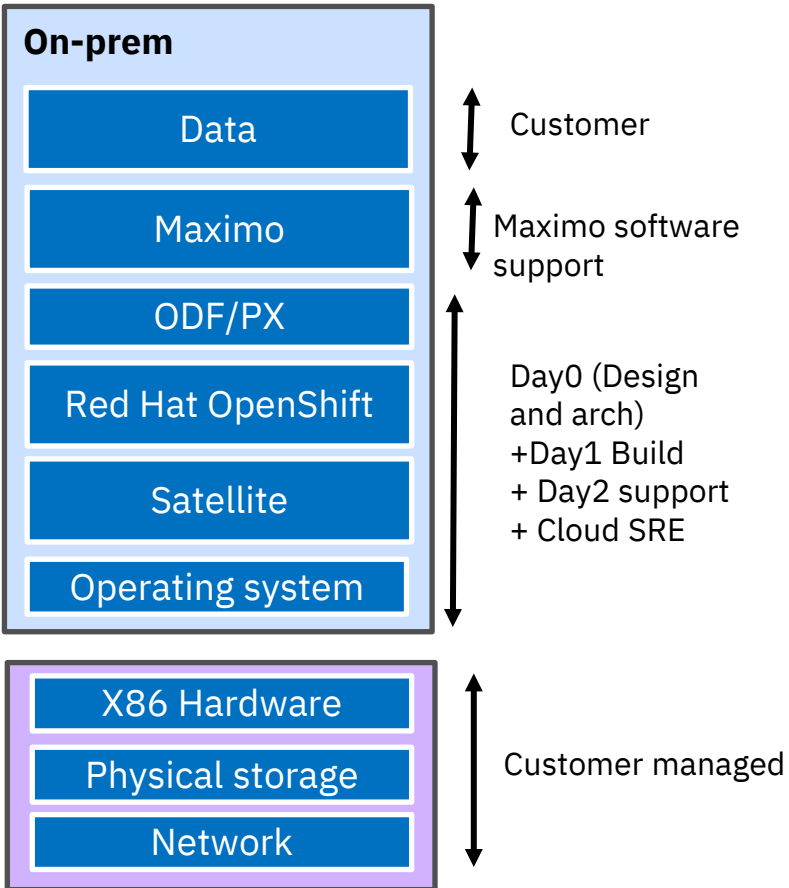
On-prem

Data

Maximo

ODF/PX

Red Hat OpenShift

Satellite

Operating system

Customer

Maximo software support

Day0 (Design and arch) +Day1 Build + Day2 support + Cloud SRE

X86 Hardware

Physical storage

Network

Customer managed